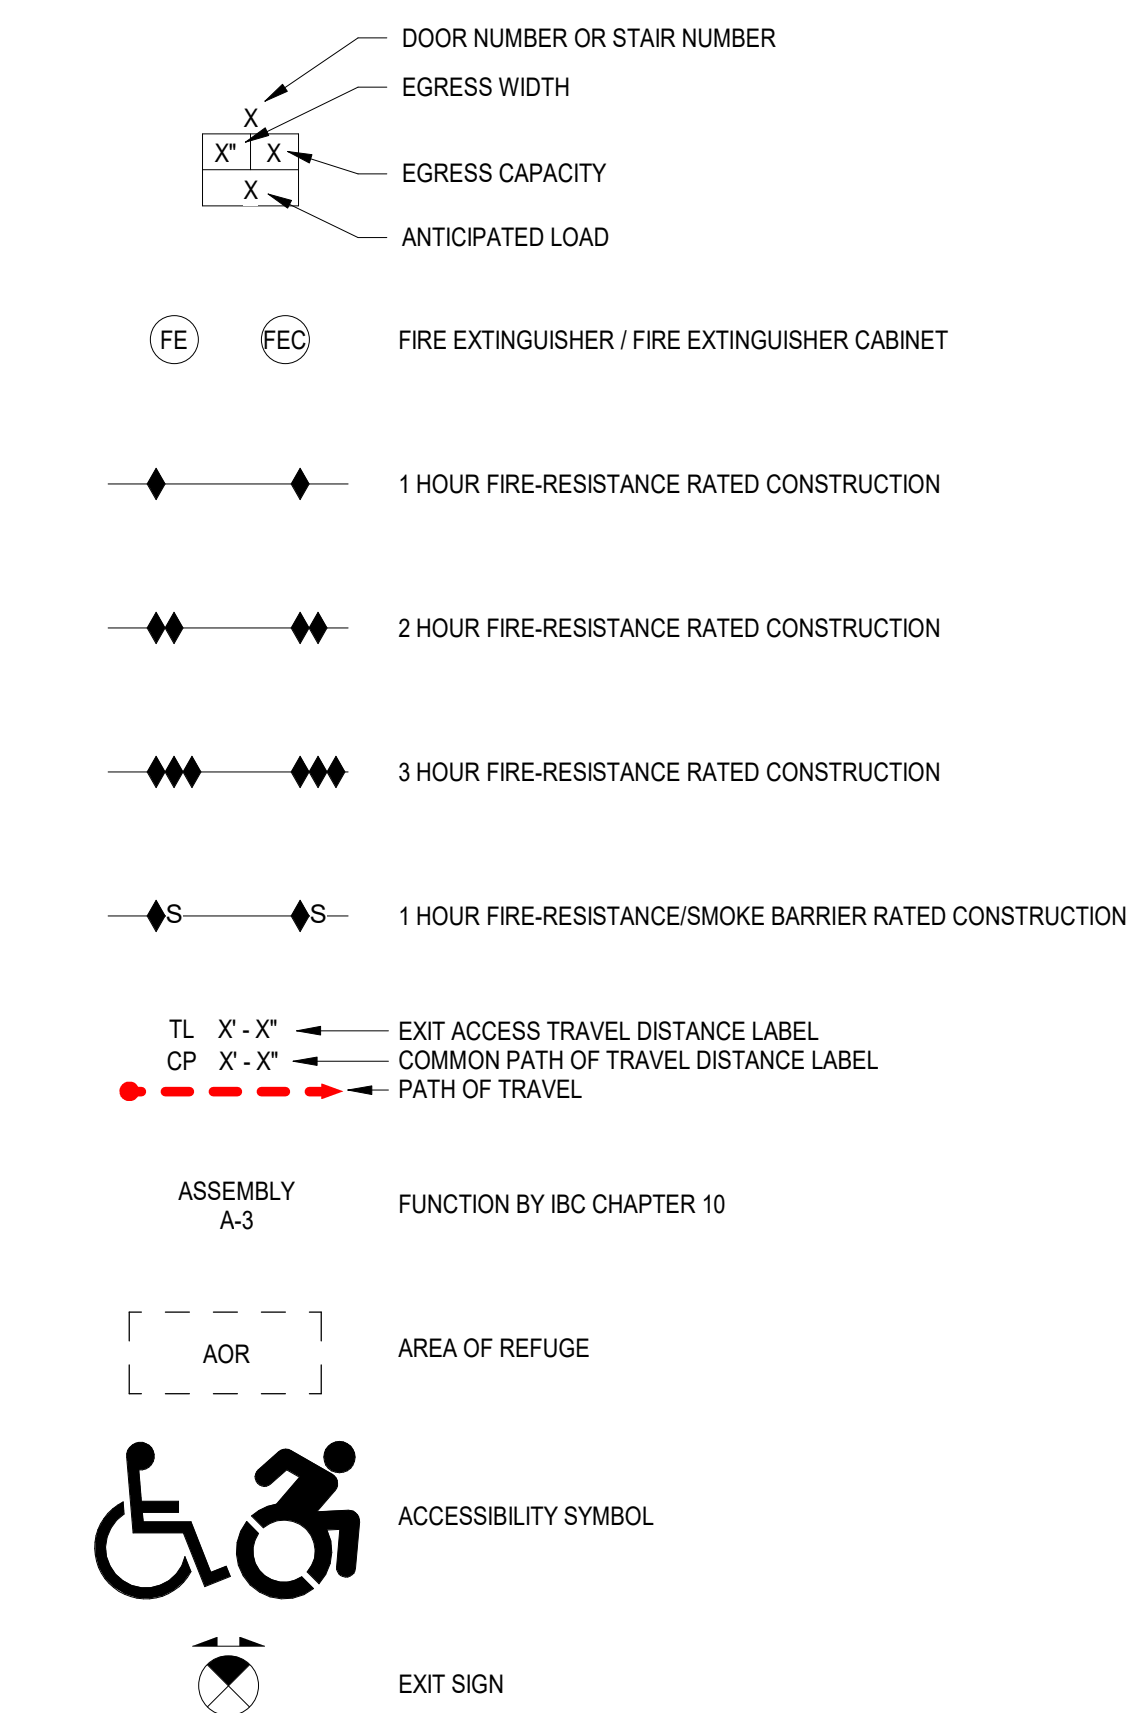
X
X" X
X

DOOR NUMBER OR STAIR NUMBER
EGRESS WIDTH
EGRESS CAPACITY
ANTICIPATED LOAD

FE FEC FIRE EXTINGUISHER / FIRE EXTINGUISHER CABINET

1 HOUR FIRE-RESISTANCE RATED CONSTRUCTION

2 HOUR FIRE-RESISTANCE RATED CONSTRUCTION

3 HOUR FIRE-RESISTANCE RATED CONSTRUCTION

S S 1 HOUR FIRE-RESISTANCE/SMOKE BARRIER RATED CONSTRUCTION

TL X' - X" EXIT ACCESS TRAVEL DISTANCE LABEL
CP X' - X" COMMON PATH OF TRAVEL DISTANCE LABEL
PATH OF TRAVEL

ASSEMBLY
A-3
FUNCTION BY IBC CHAPTER 10

AOR AREA OF REFUGE

ACCESSIBILITY SYMBOL

EXIT SIGN